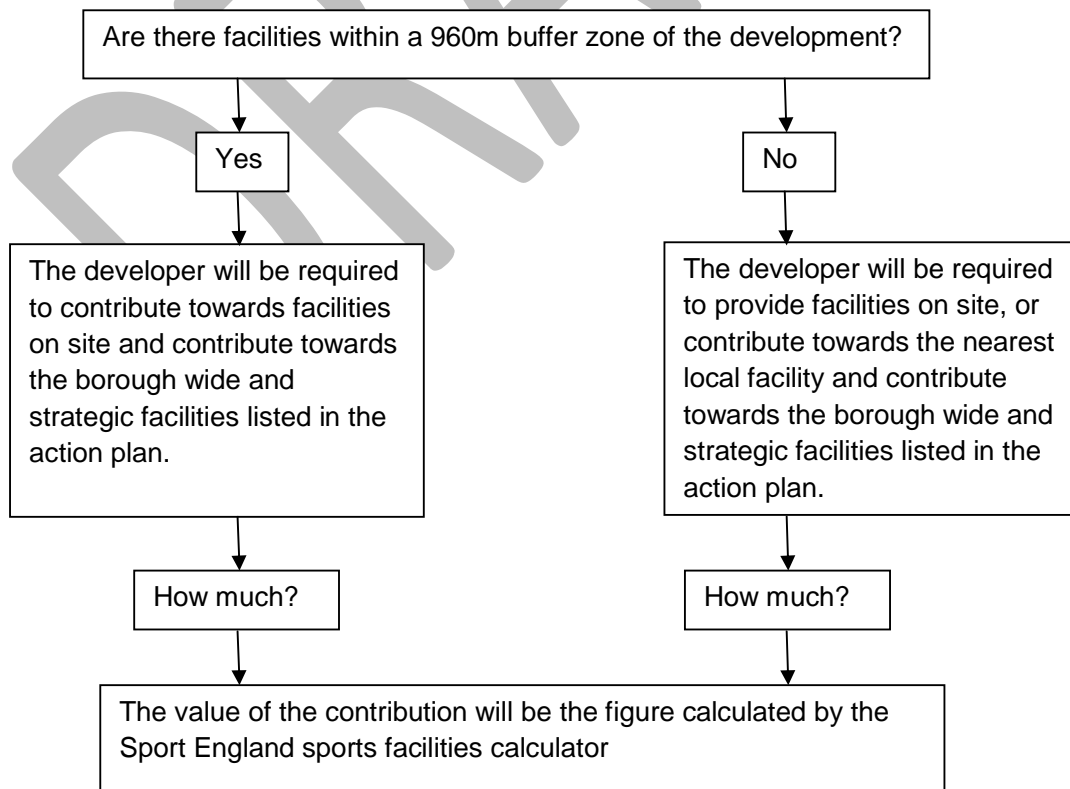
Are there facilities within a 960m buffer zone of the development?

Yes

No

The developer will be required to contribute towards facilities on site and contribute towards the borough wide and strategic facilities listed in the action plan.

The developer will be required to provide facilities on site, or contribute towards the nearest local facility and contribute towards the borough wide and strategic facilities listed in the action plan.

How much?

How much?

The value of the contribution will be the figure calculated by the Sport England sports facilities calculator